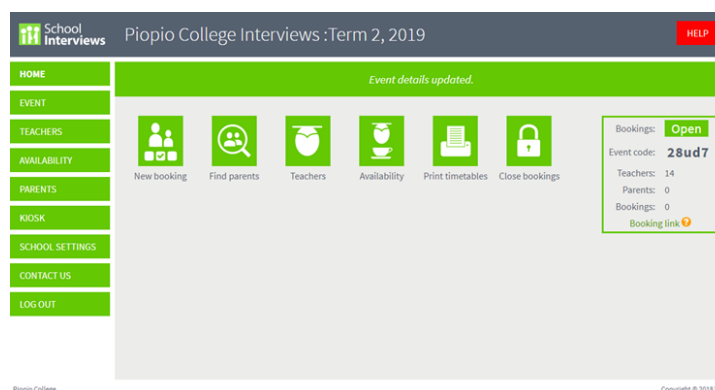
School Interviews

Piopio College Interviews :Term 2, 2019

HELP

HOME
EVENT
TEACHERS
AVAILABILITY
PARENTS
KIOSK
SCHOOL SETTINGS
CONTACT US
LOG OUT

Event details updated.

New booking
Find parents
Teachers
Availability
Print timetables
Close bookings

Bookings: Open
Event code: 28ud7
Teachers: 14
Parents: 0
Bookings: 0
Booking link

Piopio College
Copyright © 2018